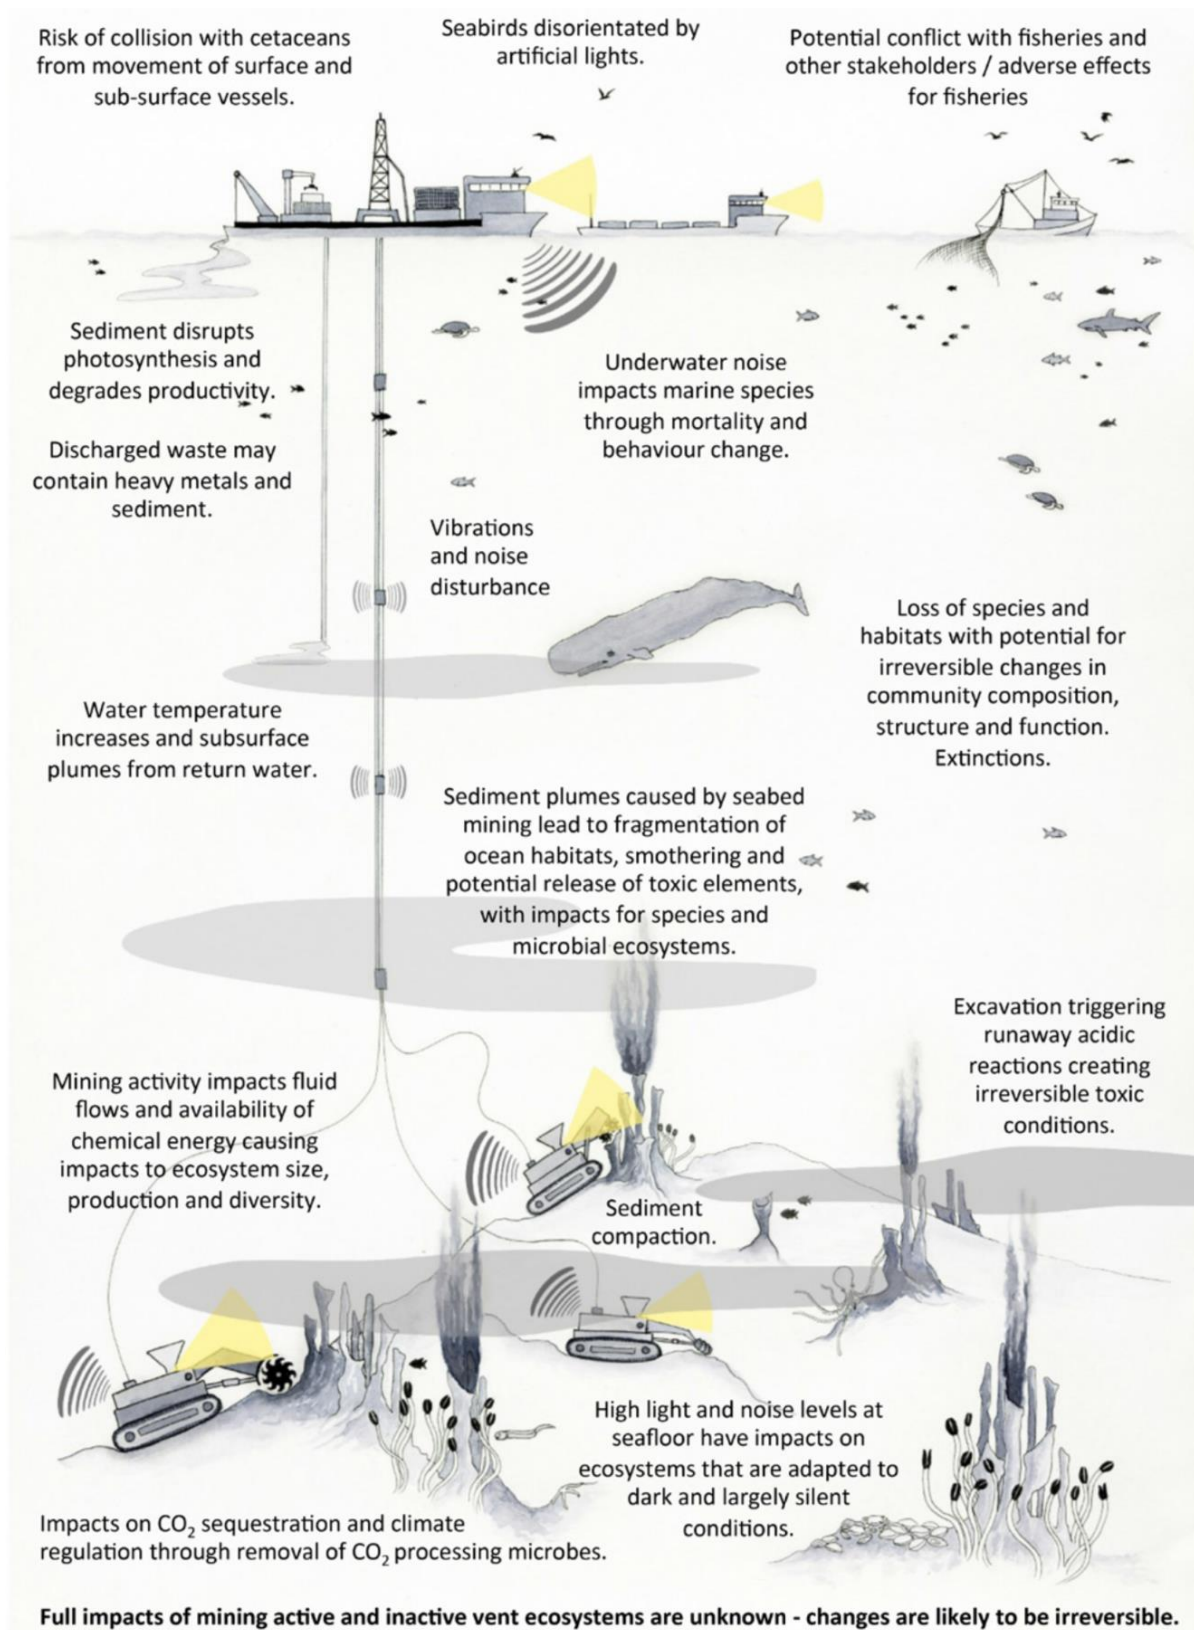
Risk of collision with cetaceans from movement of surface and sub-surface vessels.

Seabirds disorientated by artificial lights.

Potential conflict with fisheries and other stakeholders / adverse effects for fisheries

Sediment disrupts photosynthesis and degrades productivity.

Underwater noise impacts marine species through mortality and behaviour change.

Discharged waste may contain heavy metals and sediment.

Vibrations and noise disturbance

Loss of species and habitats with potential for irreversible changes in community composition, structure and function. Extinctions.

Water temperature increases and subsurface plumes from return water.

Sediment plumes caused by seabed mining lead to fragmentation of ocean habitats, smothering and potential release of toxic elements, with impacts for species and microbial ecosystems.

Excavation triggering runaway acidic reactions creating irreversible toxic conditions.

Mining activity impacts fluid flows and availability of chemical energy causing impacts to ecosystem size, production and diversity.

Sediment compaction.

High light and noise levels at seafloor have impacts on ecosystems that are adapted to dark and largely silent conditions.

Impacts on $CO_2$ sequestration and climate regulation through removal of $CO_2$ processing microbes.

Full impacts of mining active and inactive vent ecosystems are unknown - changes are likely to be irreversible.